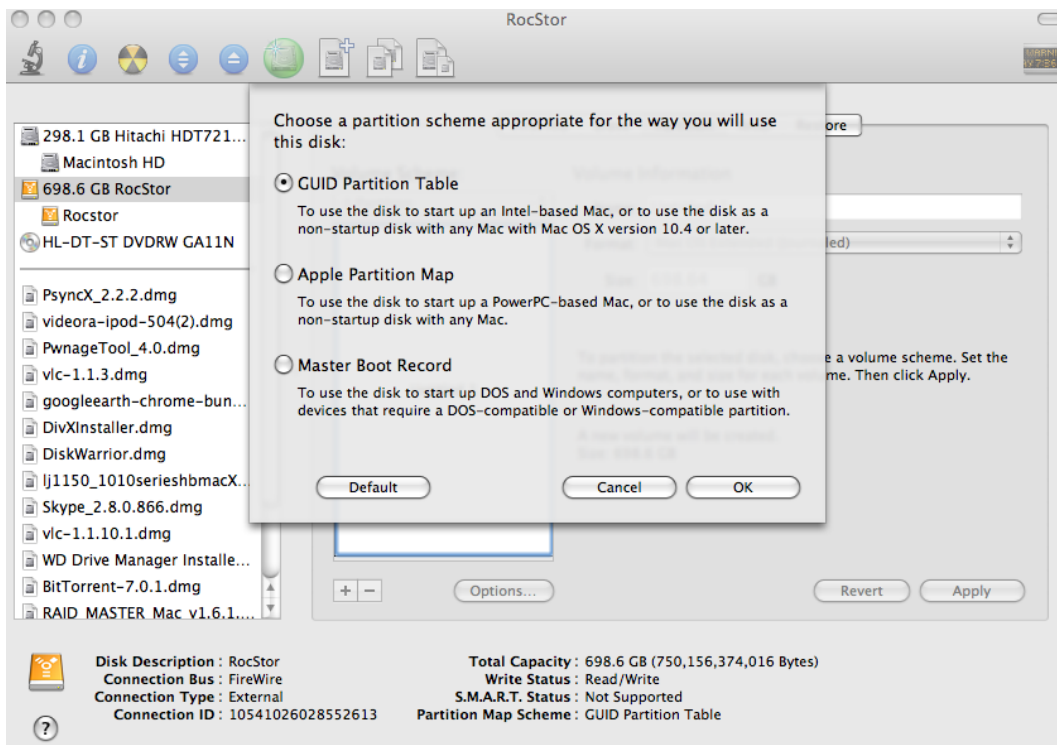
RocStor

298.1 GB Hitachi HDT721...
Macintosh HD
698.6 GB RocStor
Rocstor
HL-DT-ST DVDRW GA11N

PsyncX_2.2.2.dmg
videora-ipod-504(2).dmg
PwnageTool_4.0.dmg
vlc-1.1.3.dmg
googleearth-chrome-bun...
DivXInstaller.dmg
DiskWarrior.dmg
lj1150_1010serieshbmacX...
Skype_2.8.0.866.dmg
vlc-1.1.10.1.dmg
WD Drive Manager Installe...
BitTorrent-7.0.1.dmg
RAID_MASTER_Mac_v1.6.1....

Choose a partition scheme appropriate for the way you will use this disk:

GUID Partition Table
To use the disk to start up an Intel-based Mac, or to use the disk as a non-startup disk with any Mac with Mac OS X version 10.4 or later.

Apple Partition Map
To use the disk to start up a PowerPC-based Mac, or to use the disk as a non-startup disk with any Mac.

Master Boot Record
To use the disk to start up DOS and Windows computers, or to use with devices that require a DOS-compatible or Windows-compatible partition.

Default
Cancel
OK

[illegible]ore
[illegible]lled)
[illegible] a volume scheme. Set the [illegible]me. Then click Apply.

+ −
Options...
Revert
Apply

Disk Description : RocStor
Connection Bus : FireWire
Connection Type : External
Connection ID : 10541026028552613
Total Capacity : 698.6 GB (750,156,374,016 Bytes)
Write Status : Read/Write
S.M.A.R.T. Status : Not Supported
Partition Map Scheme : GUID Partition Table

?